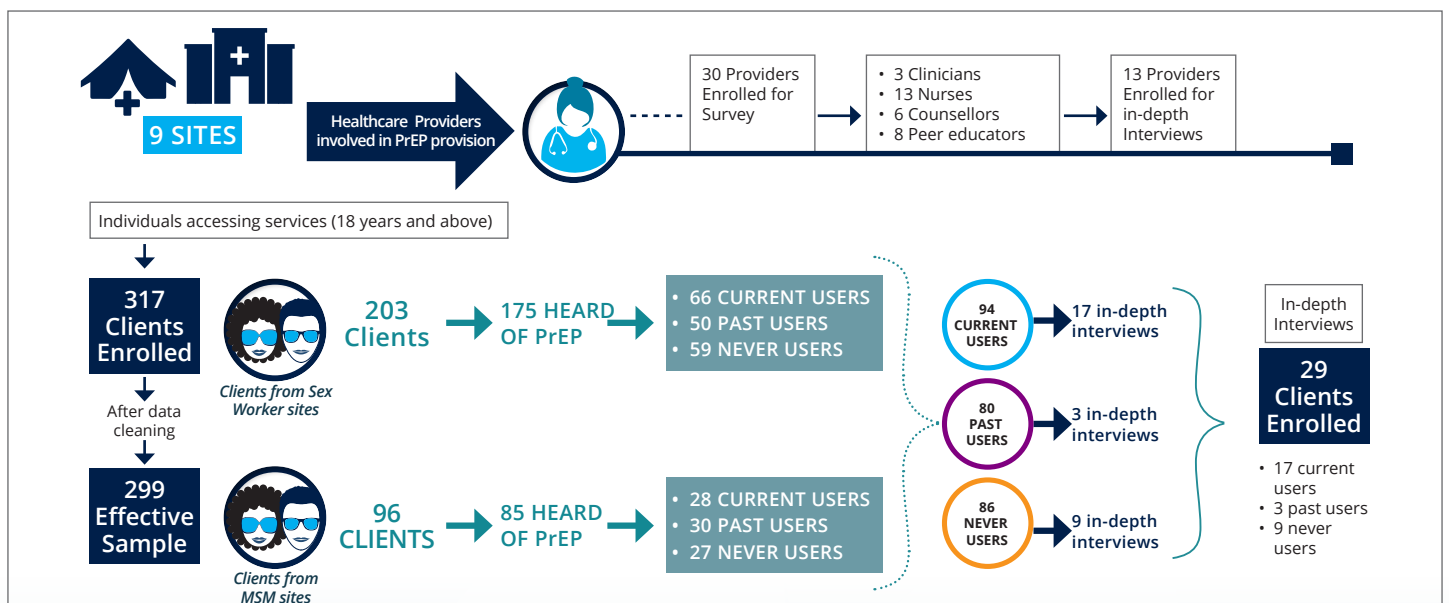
9 SITES

Healthcare Providers involved in PrEP provision

30 Providers Enrolled for Survey

• 3 Clinicians
• 13 Nurses
• 6 Counsellors
• 8 Peer educators

13 Providers Enrolled for in-depth Interviews

Individuals accessing services (18 years and above)

317 Clients Enrolled

After data cleaning

299 Effective Sample

Clients from Sex Worker sites

203 Clients

175 HEARD OF PrEP

• 66 CURRENT USERS
• 50 PAST USERS
• 59 NEVER USERS

Clients from MSM sites

96 CLIENTS

85 HEARD OF PrEP

• 28 CURRENT USERS
• 30 PAST USERS
• 27 NEVER USERS

94 CURRENT USERS

17 in-depth interviews

80 PAST USERS

3 in-depth interviews

86 NEVER USERS

9 in-depth interviews

In-depth Interviews

29 Clients Enrolled

• 17 current users
• 3 past users
• 9 never users